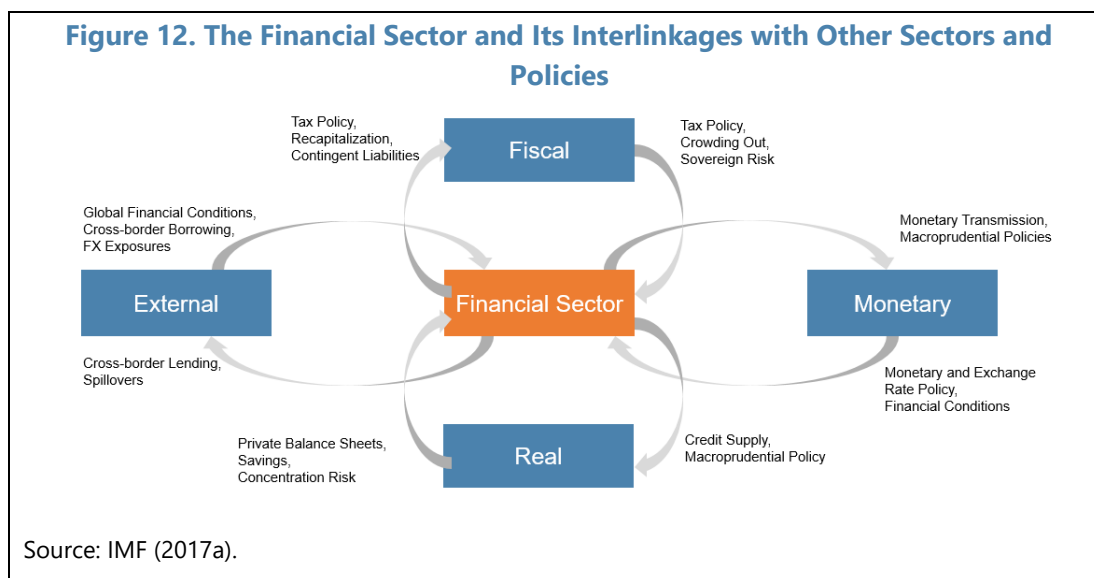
Figure 12. The Financial Sector and Its Interlinkages with Other Sectors and Policies

Tax Policy, Recapitalization, Contingent Liabilities

Fiscal

Tax Policy, Crowding Out, Sovereign Risk

Global Financial Conditions, Cross-border Borrowing, FX Exposures

Monetary Transmission, Macroprudential Policies

External

Financial Sector

Monetary

Cross-border Lending, Spillovers

Monetary and Exchange Rate Policy, Financial Conditions

Private Balance Sheets, Savings, Concentration Risk

Real

Credit Supply, Macroprudential Policy

Source: IMF (2017a).